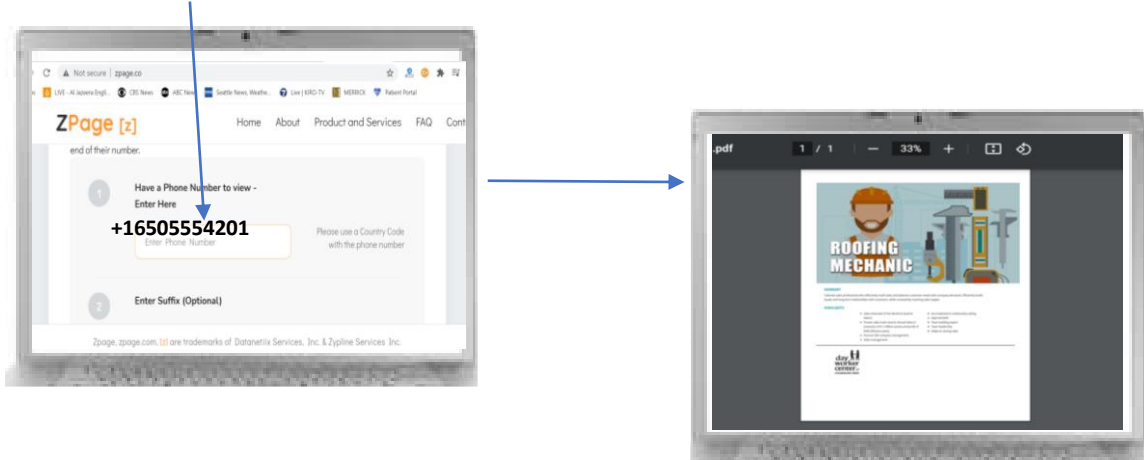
Not secure | zpage.co

LIVE - Al Jazeera Engli... CBS News ABC News Seattle News, Weathe... Live | KIRO-TV MERRICK Patient Portal

ZPage [z]

Home About Product and Services FAQ Cont

end of their number.

1 Have a Phone Number to view - Enter Here

+16505554201

Enter Phone Number

Please use a Country Code with the phone number

2 Enter Suffix (Optional)

Zpage, zpage.com, [z] are trademarks of Datanetiix Services, Inc. & Zypline Services Inc.

.pdf 1 / 1 — 33% +

ROOFING MECHANIC

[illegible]

day worker center